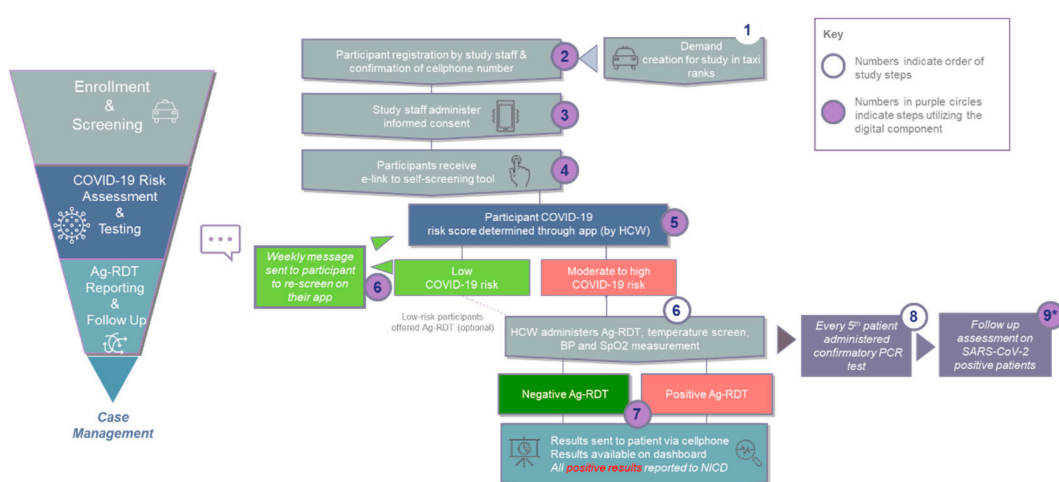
Enrollment & Screening

COVID-19 Risk Assessment & Testing

Ag-RDT Reporting & Follow Up

Case Management

1
Demand creation for study in taxi ranks

2
Participant registration by study staff & confirmation of cellphone number

3
Study staff administer informed consent

4
Participants receive e-link to self-screening tool

5
Participant COVID-19 risk score determined through app (by HCW)

Weekly message sent to participant to re-screen on their app
6

Low COVID-19 risk

Moderate to high COVID-19 risk

Low-risk participants offered Ag-RDT (optional)

6
HCW administers Ag-RDT, temperature screen, BP and SpO2 measurement

8
Every 5$^{th}$ patient administered confirmatory PCR test

9*
Follow up assessment on SARS-CoV-2 positive patients

Negative Ag-RDT

Positive Ag-RDT

7
Results sent to patient via cellphone
Results available on dashboard
All positive results reported to NICD

Key

Numbers indicate order of study steps

Numbers in purple circles indicate steps utilizing the digital component